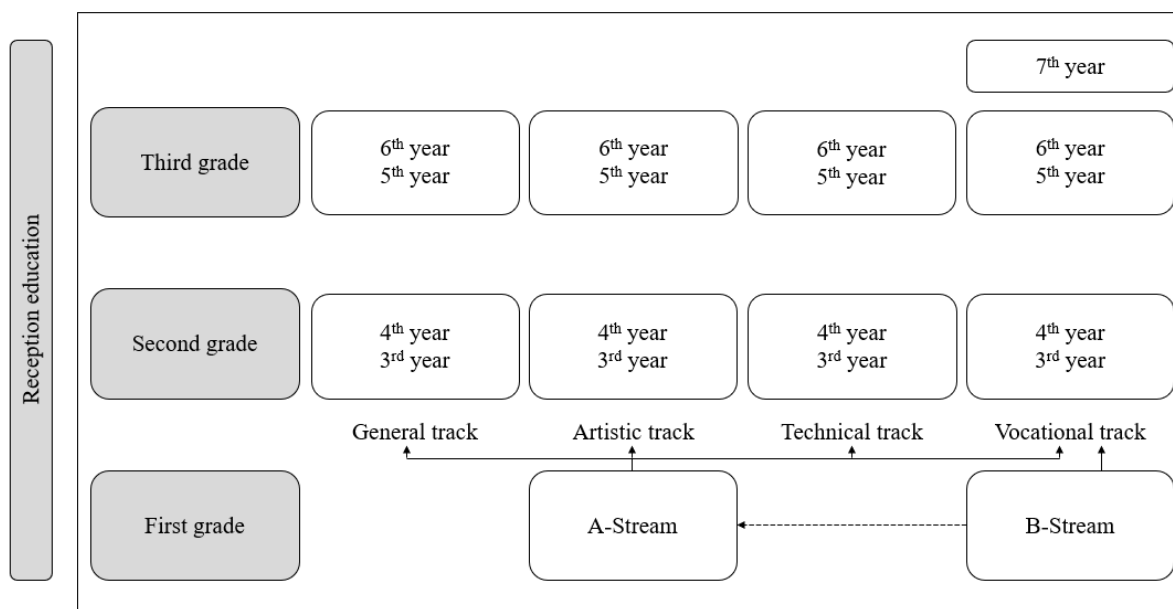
Reception education

7$^{th}$ year

Third grade

6$^{th}$ year
5$^{th}$ year

6$^{th}$ year
5$^{th}$ year

6$^{th}$ year
5$^{th}$ year

6$^{th}$ year
5$^{th}$ year

Second grade

4$^{th}$ year
3$^{rd}$ year

4$^{th}$ year
3$^{rd}$ year

4$^{th}$ year
3$^{rd}$ year

4$^{th}$ year
3$^{rd}$ year

General track

Artistic track

Technical track

Vocational track

First grade

A-Stream

B-Stream